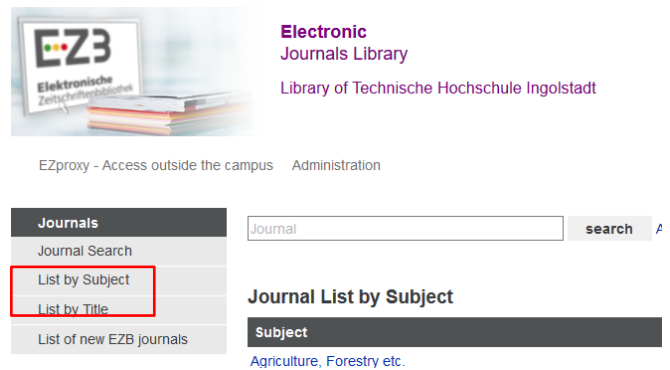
EZB
Elektronische Zeitschriftenbibliothek

Electronic
Journals Library

Library of Technische Hochschule Ingolstadt

EZproxy - Access outside the campus   Administration

Journals
Journal Search
List by Subject
List by Title
List of new EZB journals

Journal

search

A

Journal List by Subject

Subject

Agriculture, Forestry etc.